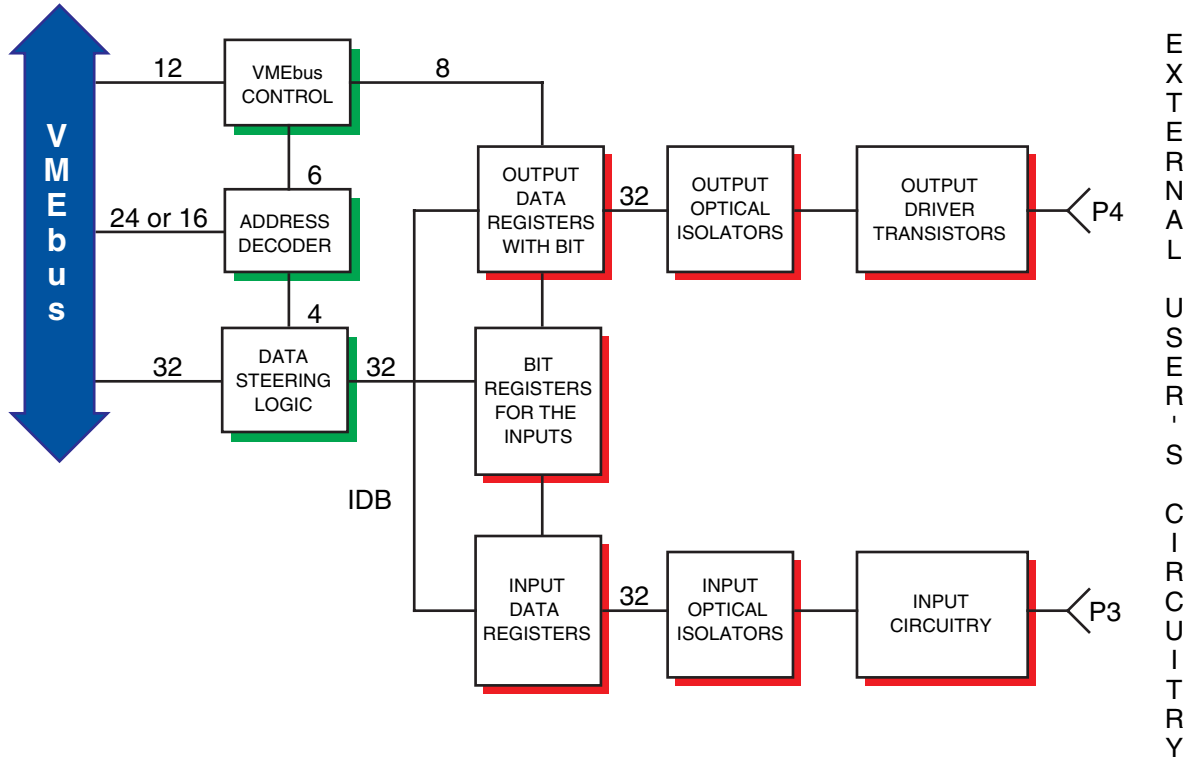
VMEbus

12

VMEbus CONTROL

8

6

24 or 16

ADDRESS DECODER

4

32

DATA STEERING LOGIC

32

IDB

OUTPUT DATA REGISTERS WITH BIT

32

OUTPUT OPTICAL ISOLATORS

OUTPUT DRIVER TRANSISTORS

P4

BIT REGISTERS FOR THE INPUTS

INPUT DATA REGISTERS

32

INPUT OPTICAL ISOLATORS

INPUT CIRCUITRY

P3

EXTERNAL USER'S CIRCUITRY